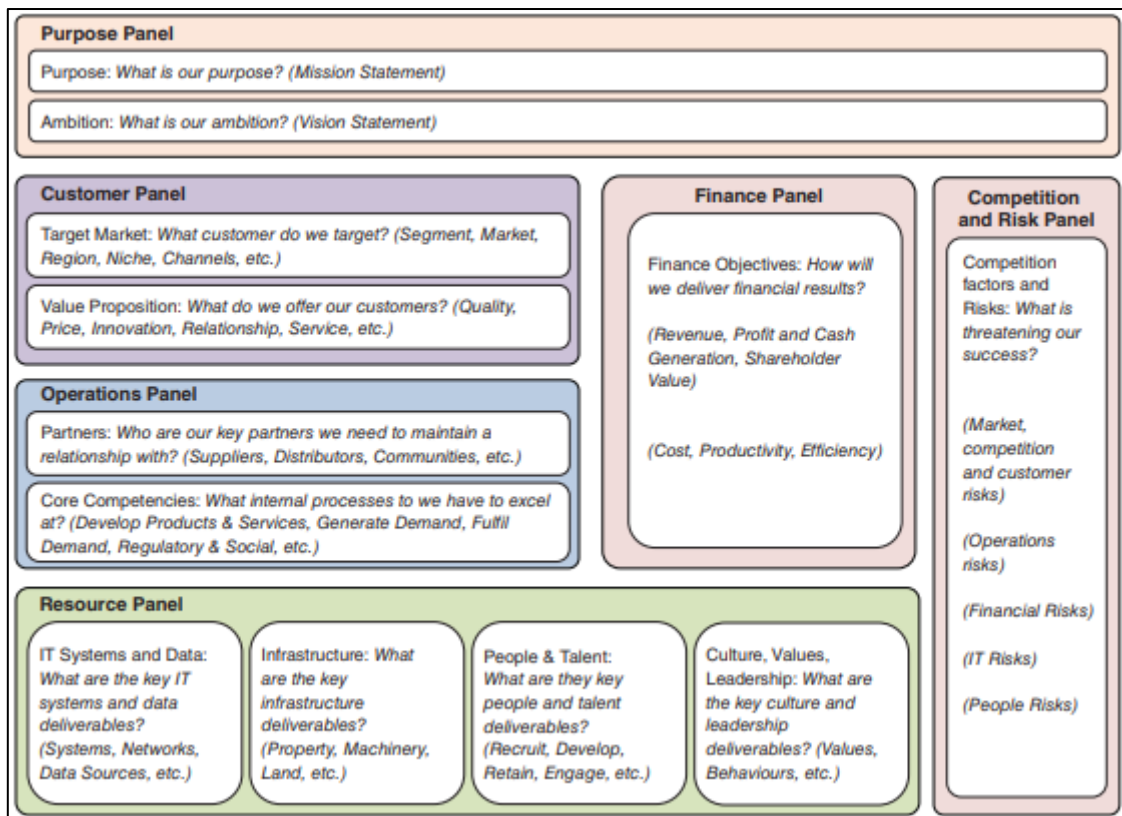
Purpose Panel

Purpose: What is our purpose? (Mission Statement)

Ambition: What is our ambition? (Vision Statement)

Customer Panel

Target Market: What customer do we target? (Segment, Market, Region, Niche, Channels, etc.)

Value Proposition: What do we offer our customers? (Quality, Price, Innovation, Relationship, Service, etc.)

Operations Panel

Partners: Who are our key partners we need to maintain a relationship with? (Suppliers, Distributors, Communities, etc.)

Core Competencies: What internal processes to we have to excel at? (Develop Products & Services, Generate Demand, Fulfil Demand, Regulatory & Social, etc.)

Finance Panel

Finance Objectives: How will we deliver financial results?

(Revenue, Profit and Cash Generation, Shareholder Value)

(Cost, Productivity, Efficiency)

Competition and Risk Panel

Competition factors and Risks: What is threatening our success?

(Market, competition and customer risks)

(Operations risks)

(Financial Risks)

(IT Risks)

(People Risks)

Resource Panel

IT Systems and Data: What are the key IT systems and data deliverables? (Systems, Networks, Data Sources, etc.)

Infrastructure: What are the key infrastructure deliverables? (Property, Machinery, Land, etc.)

People & Talent: What are they key people and talent deliverables? (Recruit, Develop, Retain, Engage, etc.)

Culture, Values, Leadership: What are the key culture and leadership deliverables? (Values, Behaviours, etc.)